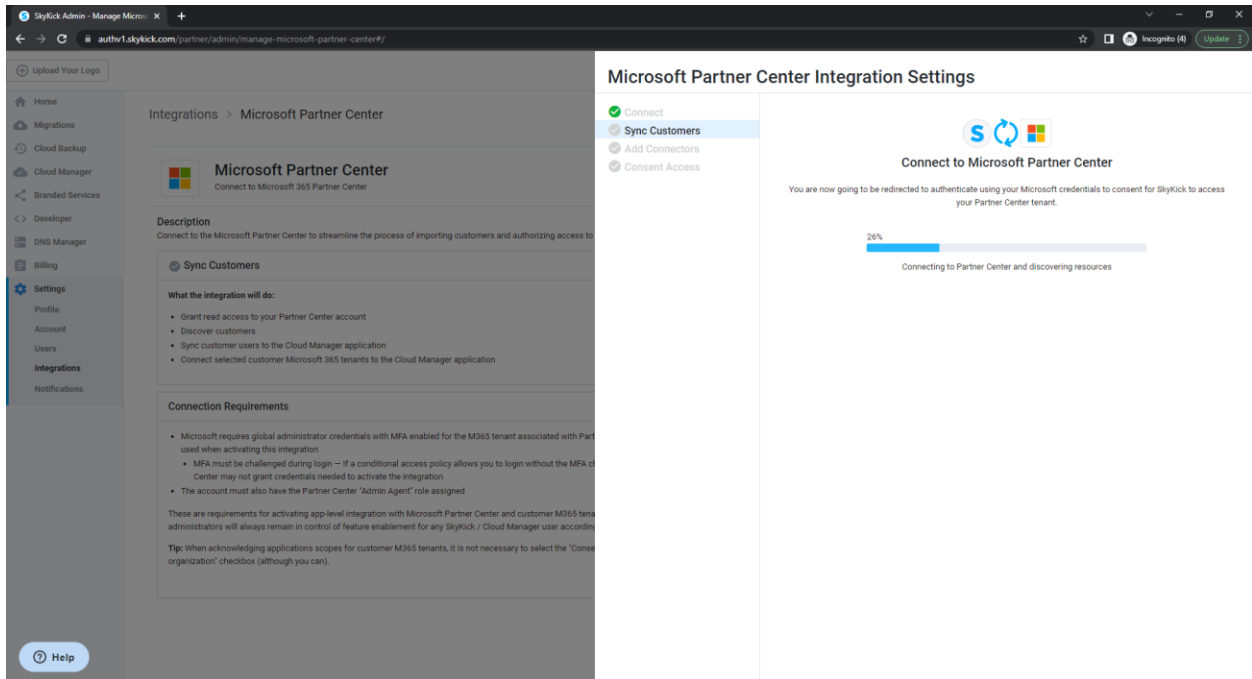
SkyKick Admin - Manage Microso ×  +

authv1.skykick.com/partner/admin/manage-microsoft-partner-center#/

Incognito (4)  Update

Upload Your Logo

Home
Migrations
Cloud Backup
Cloud Manager
Branded Services
Developer
DNS Manager
Billing
Settings
Profile
Account
Users
Integrations
Notifications

Integrations > Microsoft Partner Center

Microsoft Partner Center
Connect to Microsoft 365 Partner Center

Description
Connect to the Microsoft Partner Center to streamline the process of importing customers and authorizing access to

Sync Customers

What the integration will do:

- Grant read access to your Partner Center account
- Discover customers
- Sync customer users to the Cloud Manager application
- Connect selected customer Microsoft 365 tenants to the Cloud Manager application

Connection Requirements

- Microsoft requires global administrator credentials with MFA enabled for the M365 tenant associated with Part used when activating this integration
  - MFA must be challenged during login — If a conditional access policy allows you to login without the MFA c Center may not grant credentials needed to activate the integration
- The account must also have the Partner Center "Admin Agent" role assigned

These are requirements for activating app-level integration with Microsoft Partner Center and customer M365 tena administrators will always remain in control of feature enablement for any SkyKick / Cloud Manager user accordin

Tip: When acknowledging applications scopes for customer M365 tenants, it is not necessary to select the "Conse organization" checkbox (although you can).

Help

Microsoft Partner Center Integration Settings

Connect
Sync Customers
Add Connectors
Consent Access

Connect to Microsoft Partner Center

You are now going to be redirected to authenticate using your Microsoft credentials to consent for SkyKick to access your Partner Center tenant.

26%

Connecting to Partner Center and discovering resources